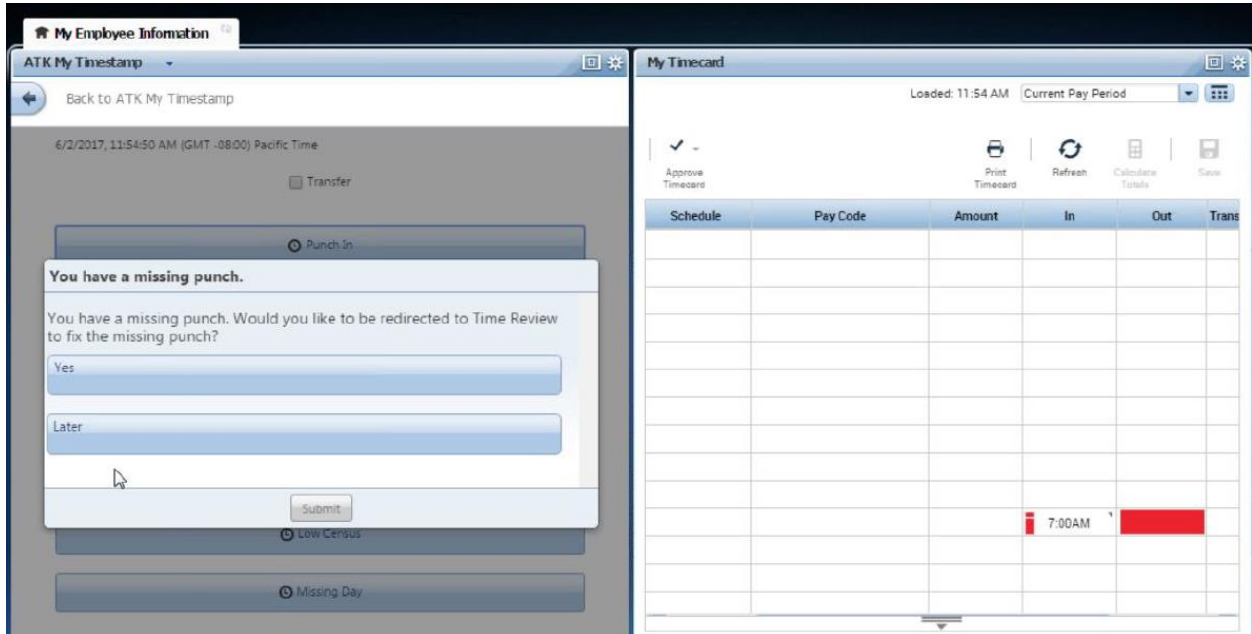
My Employee Information

ATK My Timestamp

Back to ATK My Timestamp

6/2/2017, 11:54:50 AM (GMT -08:00) Pacific Time

Transfer

Punch In

You have a missing punch.

You have a missing punch. Would you like to be redirected to Time Review to fix the missing punch?

Yes

Later

Submit

Low Census

Missing Day

My Timecard

Loaded: 11:54 AM Current Pay Period

Approve Timecard

Print Timecard

Refresh

Calculate Totals

Save

| Schedule | Pay Code | Amount | In | Out | Trans |
|---|---|---|---|---|---|
| | | | 7:00AM | | |